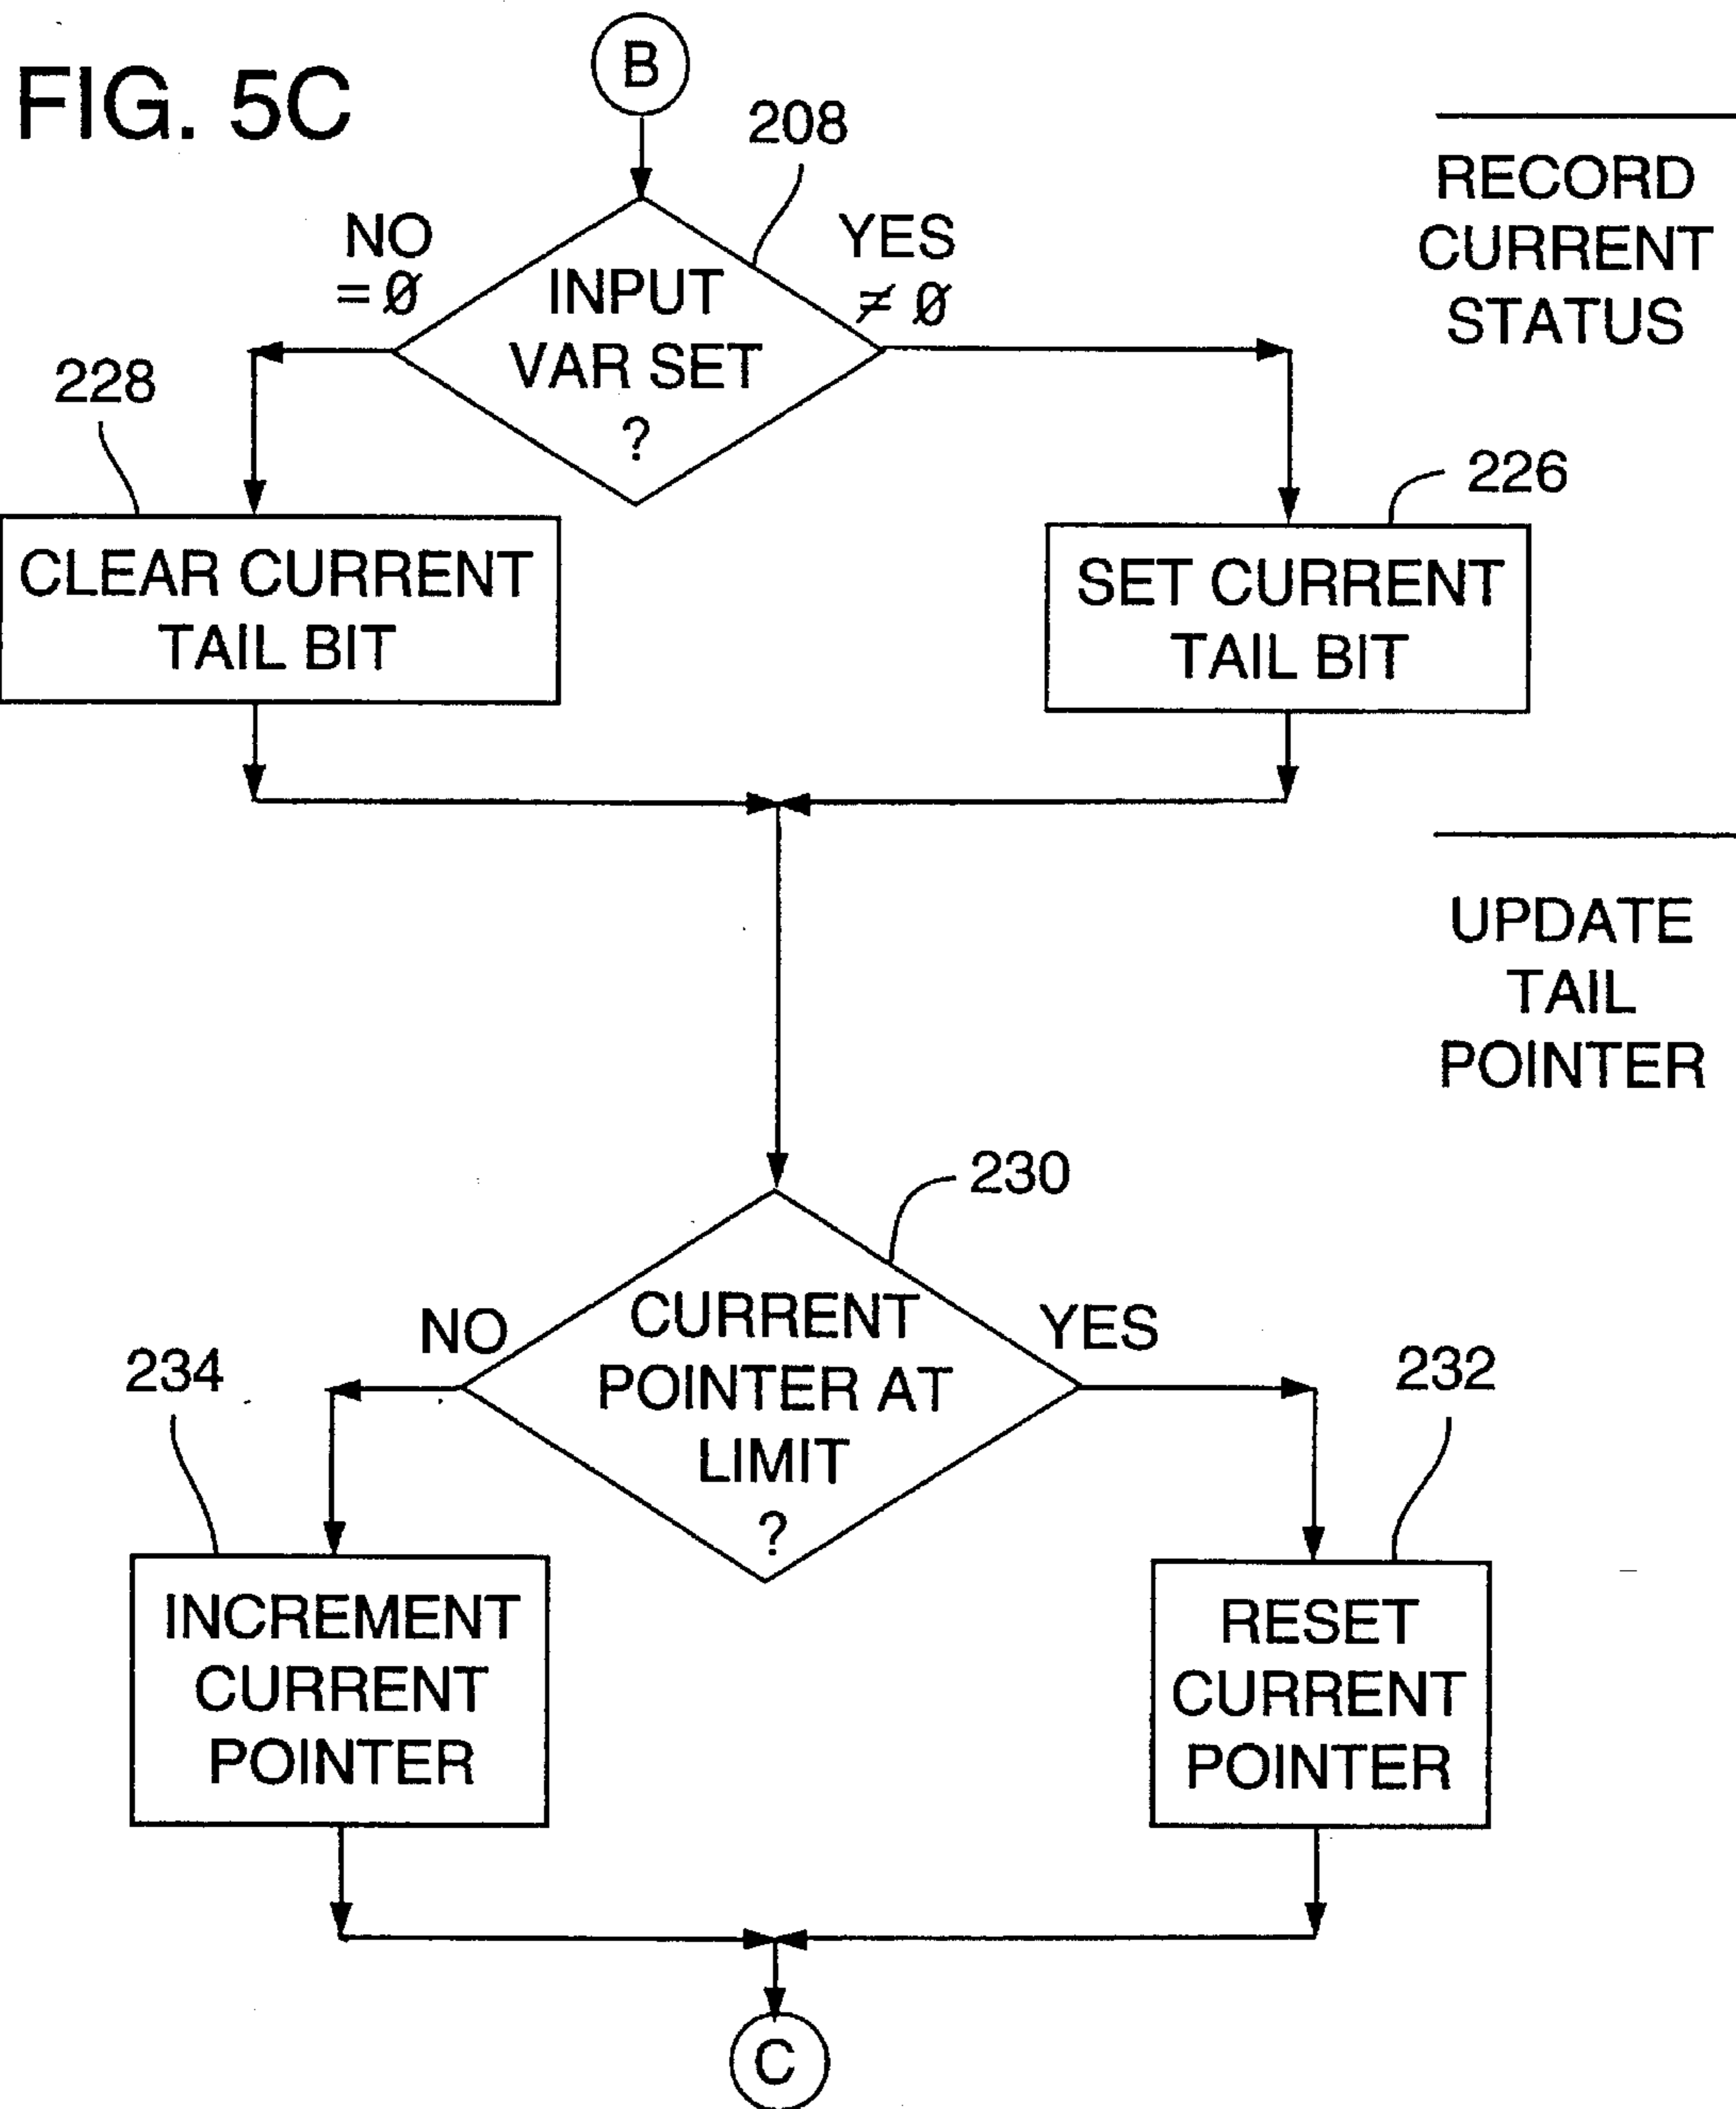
FIG. 5C

B

208

NO
$=\emptyset$

INPUT VAR SET ?

YES
$\neq \emptyset$

RECORD CURRENT STATUS

228

CLEAR CURRENT TAIL BIT

226

SET CURRENT TAIL BIT

UPDATE TAIL POINTER

230

NO

CURRENT POINTER AT LIMIT ?

YES

234

232

INCREMENT CURRENT POINTER

RESET CURRENT POINTER

C